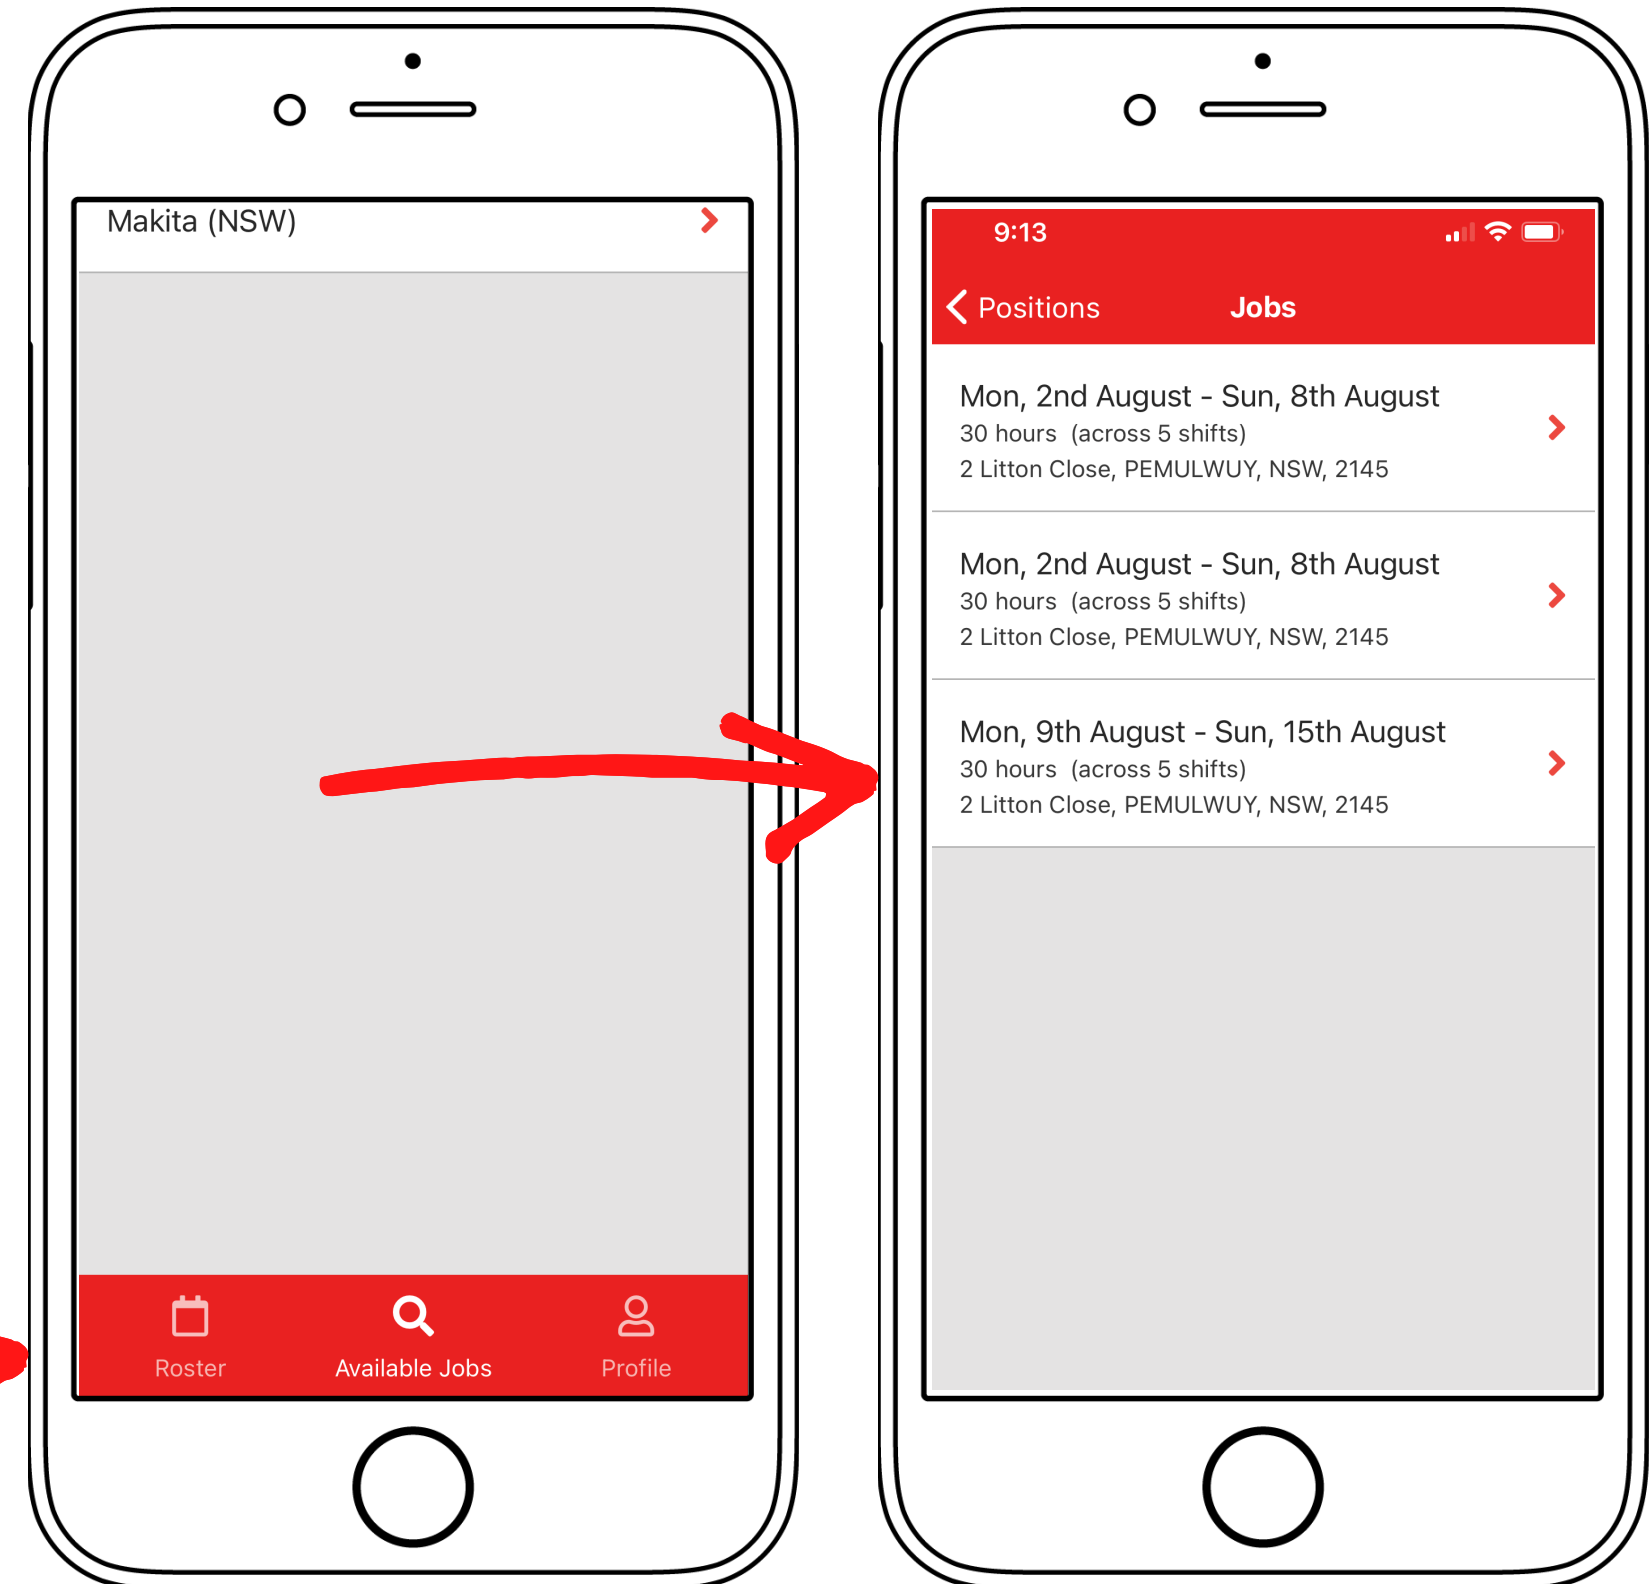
Makita (NSW)

Roster
Available Jobs
Profile

9:13

Positions
Jobs

Mon, 2nd August - Sun, 8th August
30 hours (across 5 shifts)
2 Litton Close, PEMULWUY, NSW, 2145

Mon, 2nd August - Sun, 8th August
30 hours (across 5 shifts)
2 Litton Close, PEMULWUY, NSW, 2145

Mon, 9th August - Sun, 15th August
30 hours (across 5 shifts)
2 Litton Close, PEMULWUY, NSW, 2145